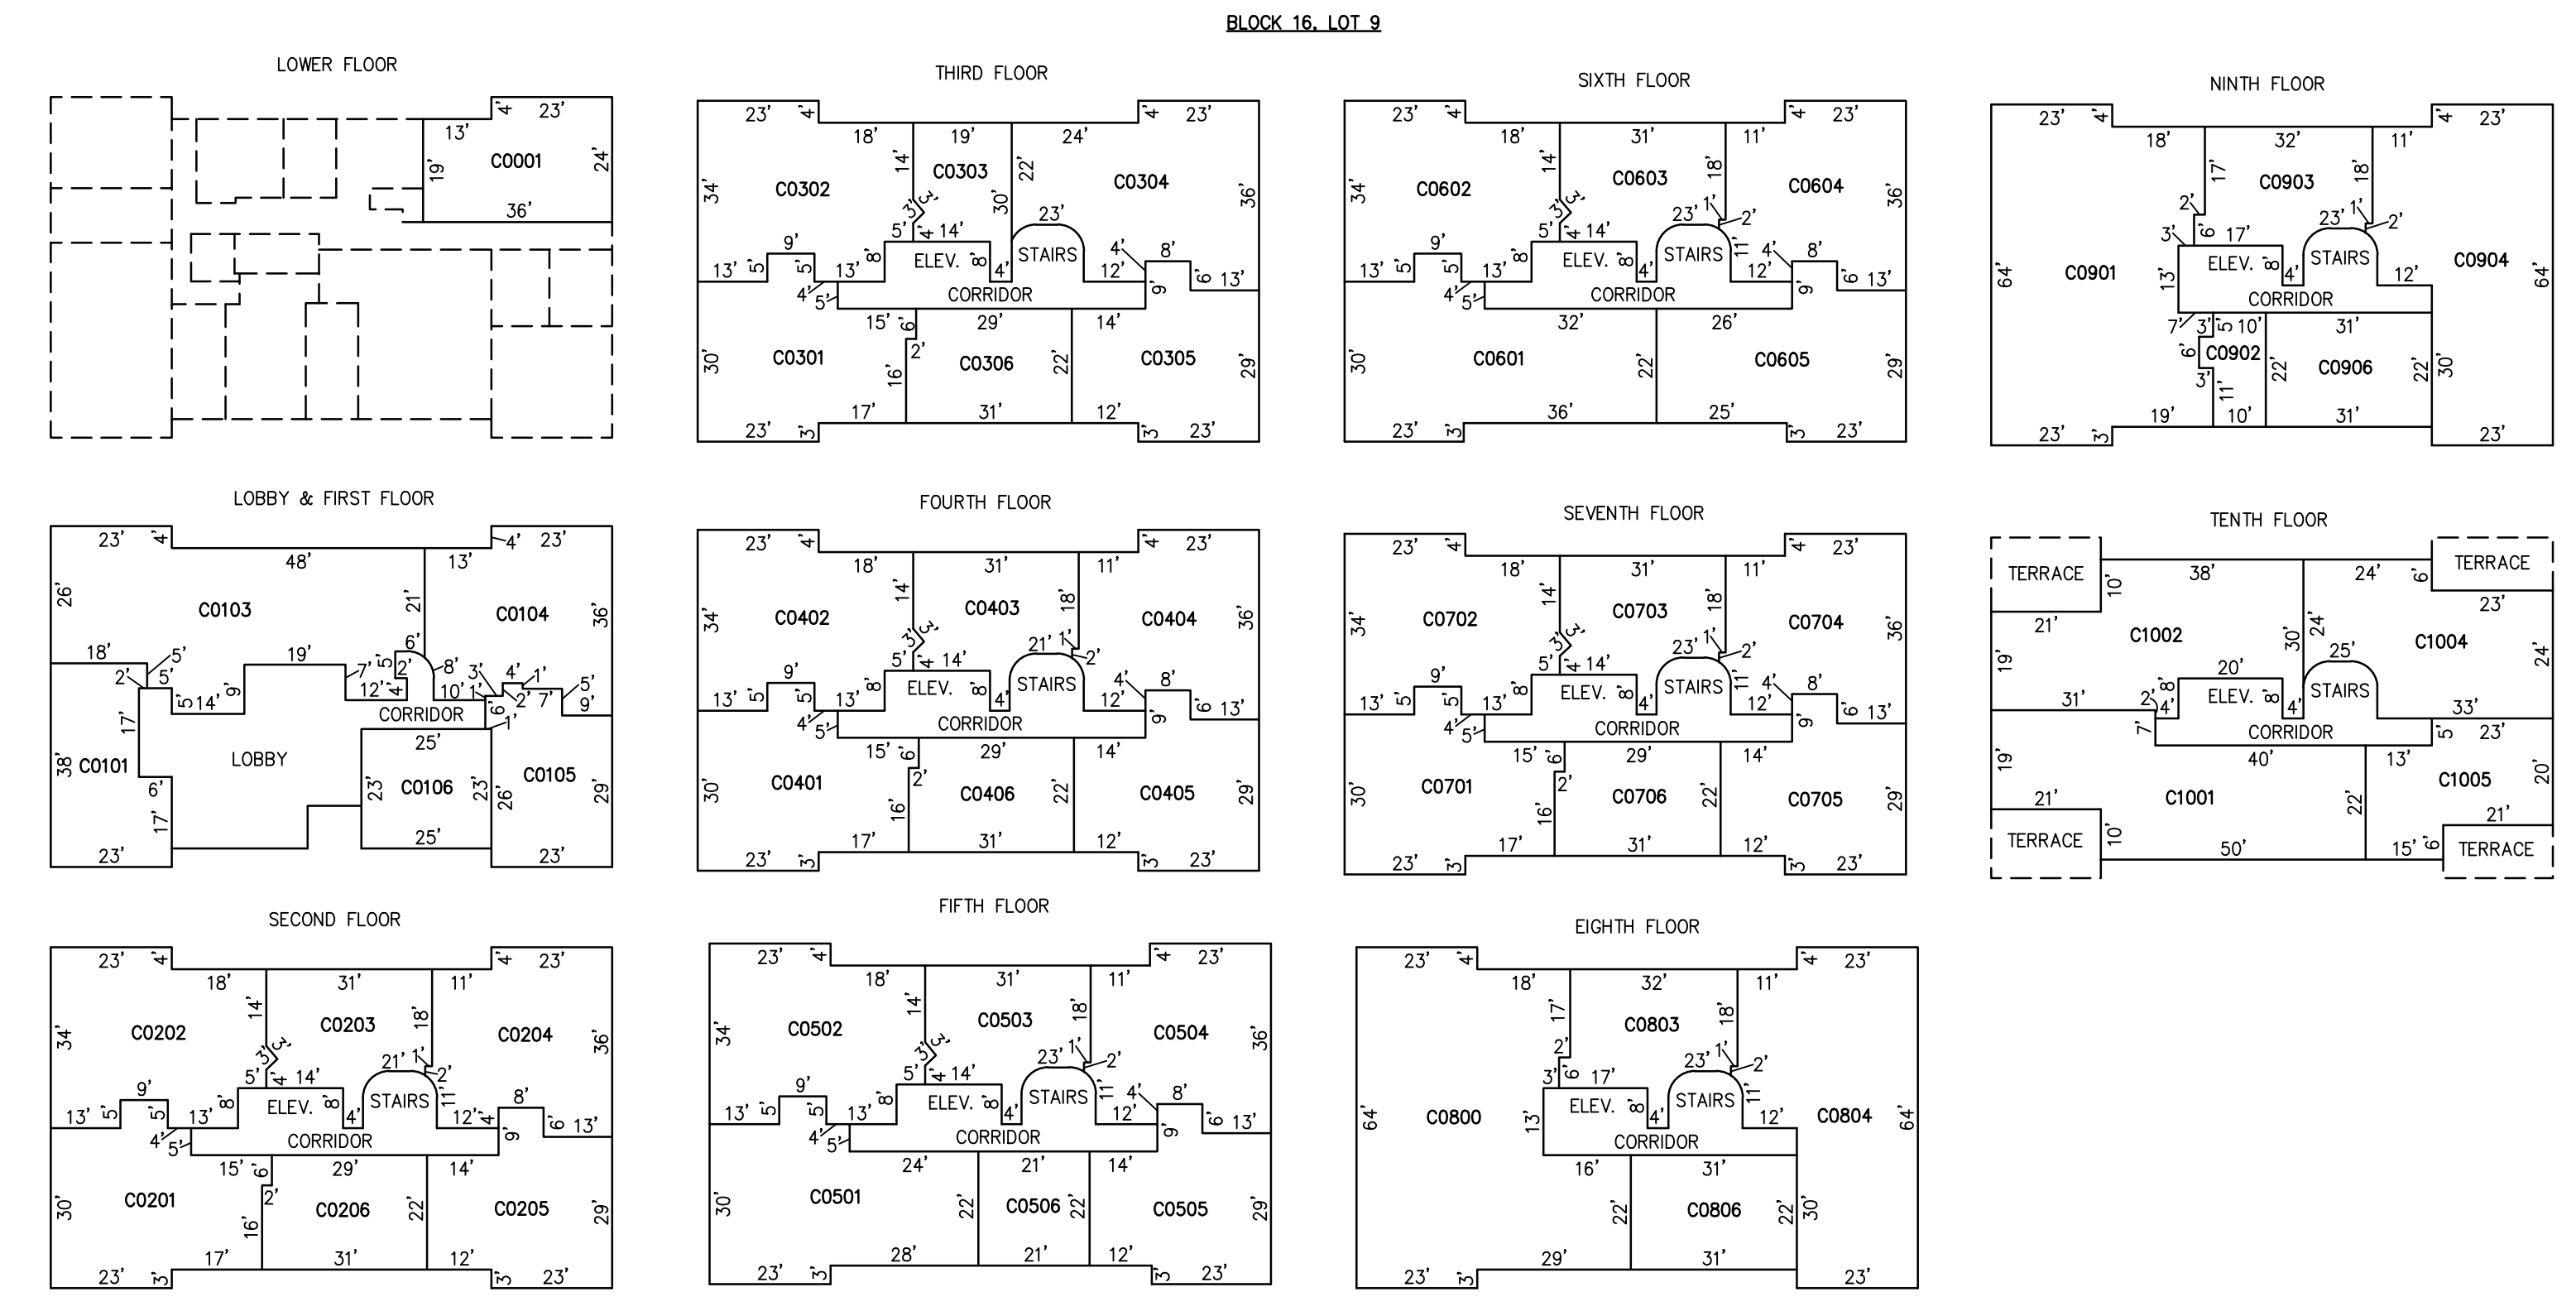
BLOCK 16, LOT 9

LOWER FLOOR

4' 23' 13' C0001 19' 24' 36'

THIRD FLOOR

23' 4' 4' 23' 18' 19' 24' 34' C0302 14' C0303 22' C0304 36' 30' 3' 3' 23' 5' 4' 14' 9' ELEV. 8' STAIRS 4' 8' 13' 5' 5' 13' 8' 4' 12' 6' 13' 4' 5' CORRIDOR 9' 15' 6' 29' 14' 30' C0301 2' C0306 C0305 16' 22' 29' 17' 31' 12' 23' 3' 3' 23'

SIXTH FLOOR

23' 4' 4' 23' 18' 31' 11' 34' C0602 14' C0603 18' C0604 36' 3' 3' 23' 1' 2' 5' 4' 14' 9' ELEV. 8' STAIRS 11' 4' 8' 13' 5' 5' 13' 8' 4' 12' 6' 13' 4' 5' CORRIDOR 9' 32' 26' 30' C0601 22' C0605 29' 36' 25' 23' 3' 3' 23'

NINTH FLOOR

23' 4' 4' 23' 18' 32' 11' 17' C0903 18' 2' 23' 1' 2' 3' 6' 17' 64' C0901 13' ELEV. 8' STAIRS C0904 64' 4' 12' CORRIDOR 7' 3' 5 10' 31' 6' C0902 22' C0906 22' 30' 3' 11' 19' 10' 31' 23' 3' 23'

LOBBY & FIRST FLOOR

23' 4' 4' 23' 48' 13' 26' C0103 21' C0104 36' 6' 18' 5' 19' 2' 8' 2' 5' 7' 5 3' 4' 1' 5' 5' 14' 9' 12' 4' 10' 1' 2' 7' 9' CORRIDOR 6' 1' 17' 25' 38' C0101 LOBBY 23' C0106 23' C0105 6' 26' 29' 17' 25' 23' 23'

FOURTH FLOOR

23' 4' 4' 23' 18' 31' 11' 34' C0402 14' C0403 18' C0404 36' 3' 3' 21' 1' 2' 5' 4' 14' 9' ELEV. 8' STAIRS 4' 8' 13' 5' 5' 13' 8' 4' 12' 6' 13' 4' 5' CORRIDOR 9' 15' 6' 29' 14' 30' C0401 2' C0406 C0405 16' 22' 29' 17' 31' 12' 23' 3' 3' 23'

SEVENTH FLOOR

23' 4' 4' 23' 18' 31' 11' 34' C0702 14' C0703 18' C0704 36' 3' 3' 23' 1' 2' 5' 4' 14' 9' ELEV. 8' STAIRS 11' 4' 8' 13' 5' 5' 13' 8' 4' 12' 6' 13' 4' 5' CORRIDOR 9' 15' 6' 29' 14' 30' C0701 2' C0706 C0705 16' 22' 29' 17' 31' 12' 23' 3' 3' 23'

TENTH FLOOR

TERRACE TERRACE 38' 24' 6' 10' 23' 21' C1002 30' 24' C1004 19' 25' 20' 24' 2' 8' ELEV. 8' STAIRS 31' 4' 4' 33' 7' CORRIDOR 5 23' 40' 13' 19' C1001 C1005 20' 21' 22' 21' 10' TERRACE 50' 15' 6' TERRACE

SECOND FLOOR

23' 4' 4' 23' 18' 31' 11' 34' C0202 14' C0203 18' C0204 36' 3' 3' 21' 1' 2' 5' 4' 14' 9' ELEV. 8' STAIRS 11' 8' 13' 5' 5' 13' 8' 4' 12' 4' 6' 13' 4' 5' CORRIDOR 9' 15' 6' 29' 14' 2' 30' C0201 C0206 C0205 16' 22' 29' 17' 31' 12' 23' 3' 3' 23'

FIFTH FLOOR

23' 4' 4' 23' 18' 31' 11' 34' C0502 14' C0503 18' C0504 36' 3' 3' 23' 1' 2' 5' 4' 14' 9' ELEV. 8' STAIRS 11' 4' 8' 13' 5' 5' 13' 8' 4' 12' 6' 13' 4' 5' CORRIDOR 9' 24' 21' 14' 30' C0501 22' C0506 22' C0505 29' 28' 21' 12' 23' 3' 3' 23'

EIGHTH FLOOR

23' 4' 4' 23' 18' 32' 11' 17' C0803 18' 2' 23' 1' 2' 3' 6' 17' 64' C0800 13' ELEV. 8' STAIRS 11' C0804 64' 4' 12' CORRIDOR 16' 31' 22' C0806 22' 30' 29' 31' 23' 3' 23'